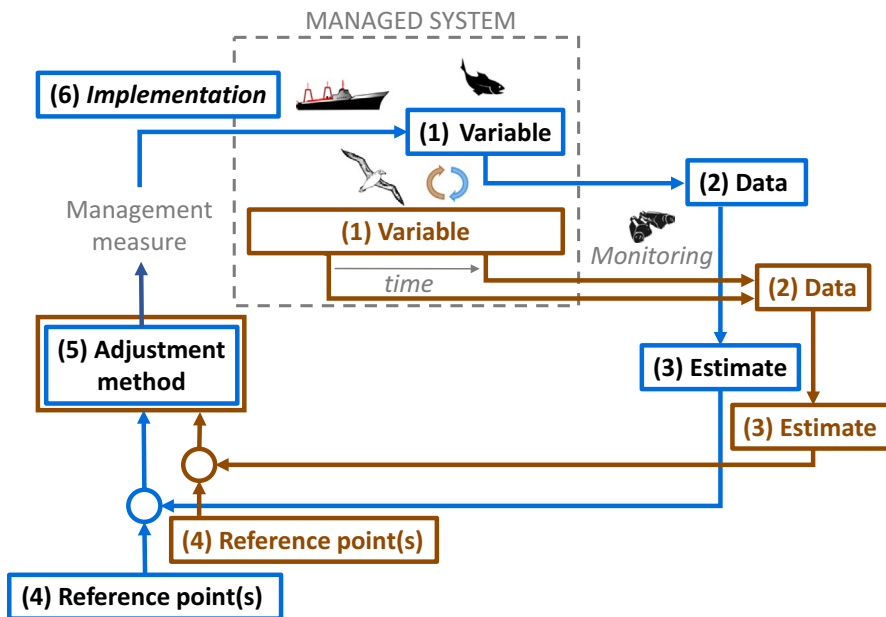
MANAGED SYSTEM

(6) *Implementation*

(1) Variable

(2) Data

Management measure

(1) Variable

Monitoring

time

(2) Data

(5) Adjustment method

(3) Estimate

(3) Estimate

(4) Reference point(s)

(4) Reference point(s)